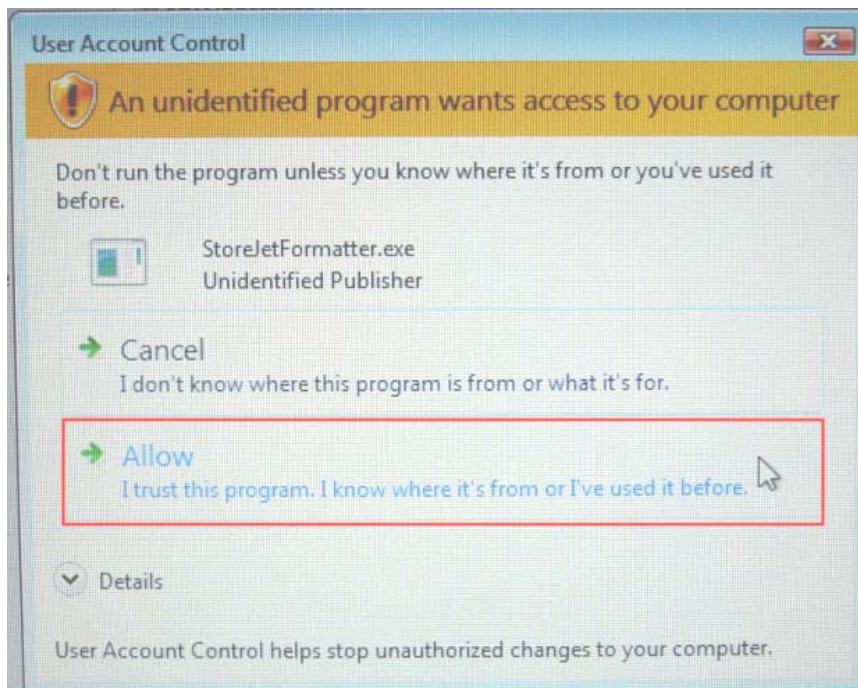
User Account Control

An unidentified program wants access to your computer

Don't run the program unless you know where it's from or you've used it before.

StoreJetFormatter.exe
Unidentified Publisher

Cancel
I don't know where this program is from or what it's for.

Allow
I trust this program. I know where it's from or I've used it before.

Details

User Account Control helps stop unauthorized changes to your computer.